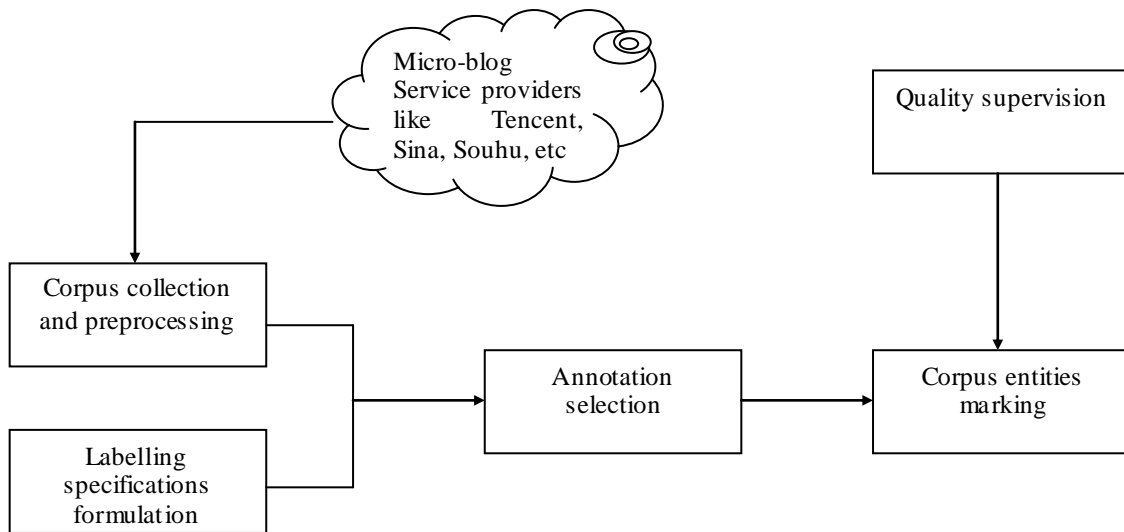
Micro-blog Service providers like Tencent, Sina, Souhu, etc

Quality supervision

Corpus collection and preprocessing

Annotation selection

Corpus entities marking

Labelling specifications formulation